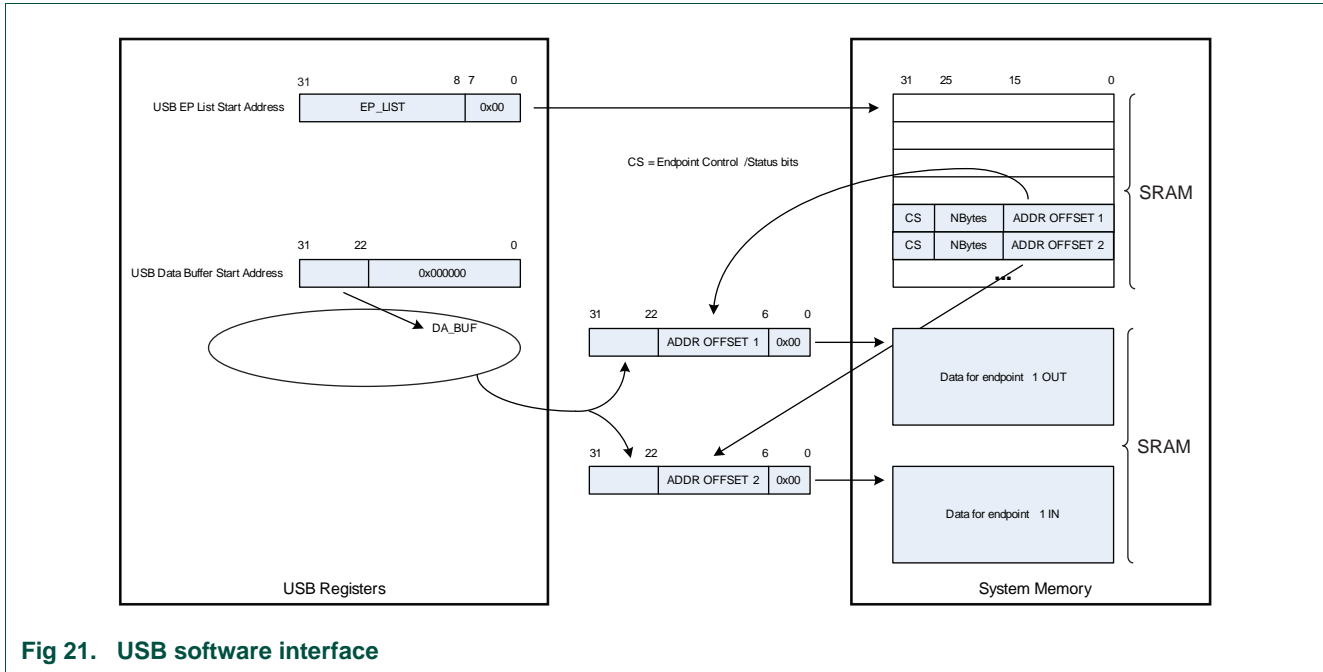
31 8 7 0

USB EP List Start Address

| EP_LIST | 0x00 |
|---|---|

31 25 15 0

CS = Endpoint Control /Status bits

| CS | NBytes | ADDR OFFSET 1 |
|---|---|---|
| CS | NBytes | ADDR OFFSET 2 |

SRAM

31 22 0

USB Data Buffer Start Address

| | 0x000000 |
|---|---|

DA_BUF

31 22 6 0

| | ADDR OFFSET 1 | 0x00 |
|---|---|---|

Data for endpoint 1 OUT

SRAM

31 22 6 0

| | ADDR OFFSET 2 | 0x00 |
|---|---|---|

Data for endpoint 1 IN

USB Registers

System Memory

Fig 21. USB software interface